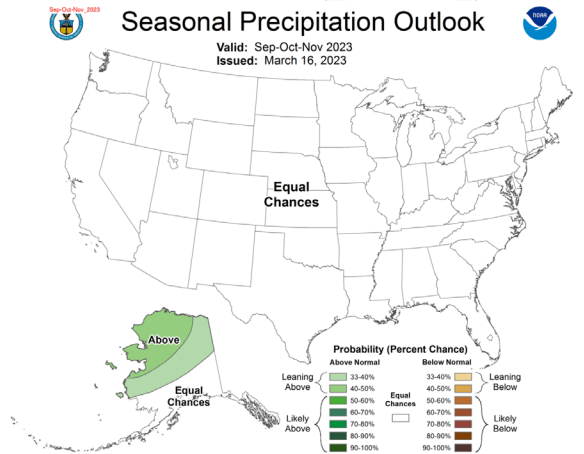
Sep-Oct-Nov_2023

Seasonal Precipitation Outlook

Valid: Sep-Oct-Nov 2023
Issued: March 16, 2023

Equal Chances

Above

Equal Chances

Probability (Percent Chance)

Above Normal
33-40%
40-50%
50-60%
60-70%
70-80%
80-90%
90-100%

Leaning Above

Likely Above

Equal Chances

Below Normal
33-40%
40-50%
50-60%
60-70%
70-80%
80-90%
90-100%

Leaning Below

Likely Below